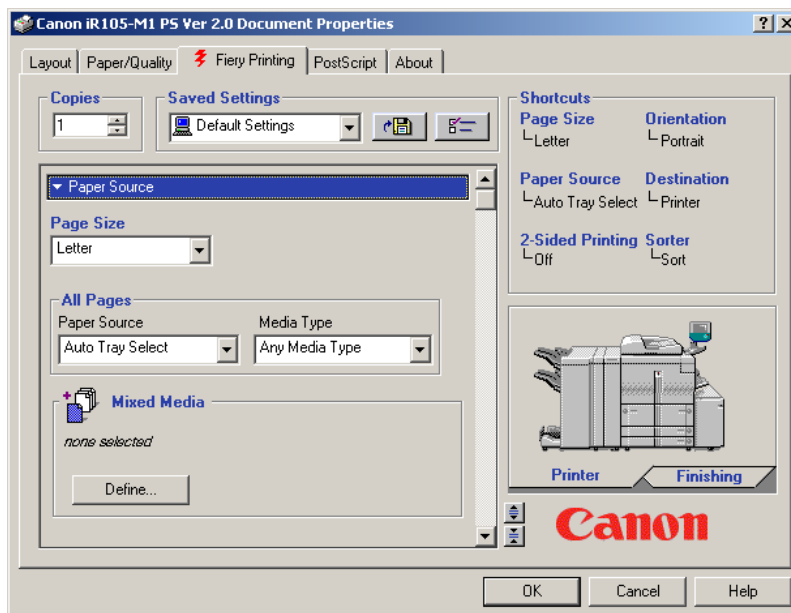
Canon iR105-M1 PS Ver 2.0 Document Properties

?
X

Layout
Paper/Quality
Fiery Printing
PostScript
About

Copies
1

Saved Settings
Default Settings

Paper Source

Page Size
Letter

All Pages
Paper Source
Auto Tray Select
Media Type
Any Media Type

Mixed Media
none selected
Define...

Shortcuts
Page Size
Letter
Orientation
Portrait
Paper Source
Auto Tray Select
Destination
Printer
2-Sided Printing
Off
Sorter
Sort

Printer
Finishing

Canon

OK
Cancel
Help